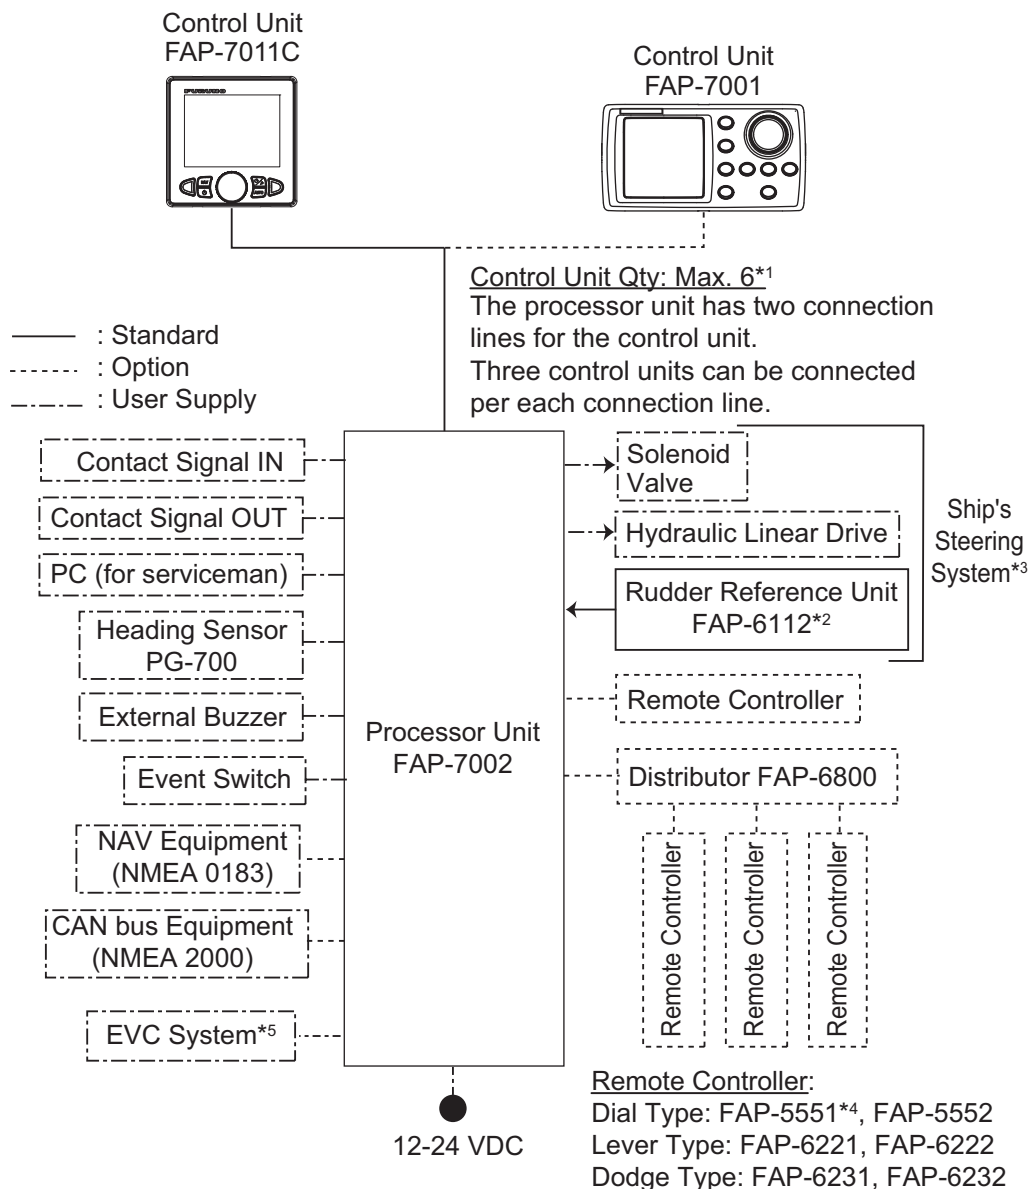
Control Unit
FAP-7011C

Control Unit
FAP-7001

Control Unit Qty: Max. 6*1
The processor unit has two connection lines for the control unit.
Three control units can be connected per each connection line.

: Standard
: Option
: User Supply

Contact Signal IN
Contact Signal OUT
PC (for serviceman)
Heading Sensor PG-700
External Buzzer
Event Switch
NAV Equipment (NMEA 0183)
CAN bus Equipment (NMEA 2000)
EVC System*5

Processor Unit
FAP-7002

12-24 VDC

Solenoid Valve
Hydraulic Linear Drive
Rudder Reference Unit FAP-6112*2
Ship's Steering System*3
Remote Controller
Distributor FAP-6800
Remote Controller
Remote Controller
Remote Controller

Remote Controller:
Dial Type: FAP-5551*4, FAP-5552
Lever Type: FAP-6221, FAP-6222
Dodge Type: FAP-6231, FAP-6232